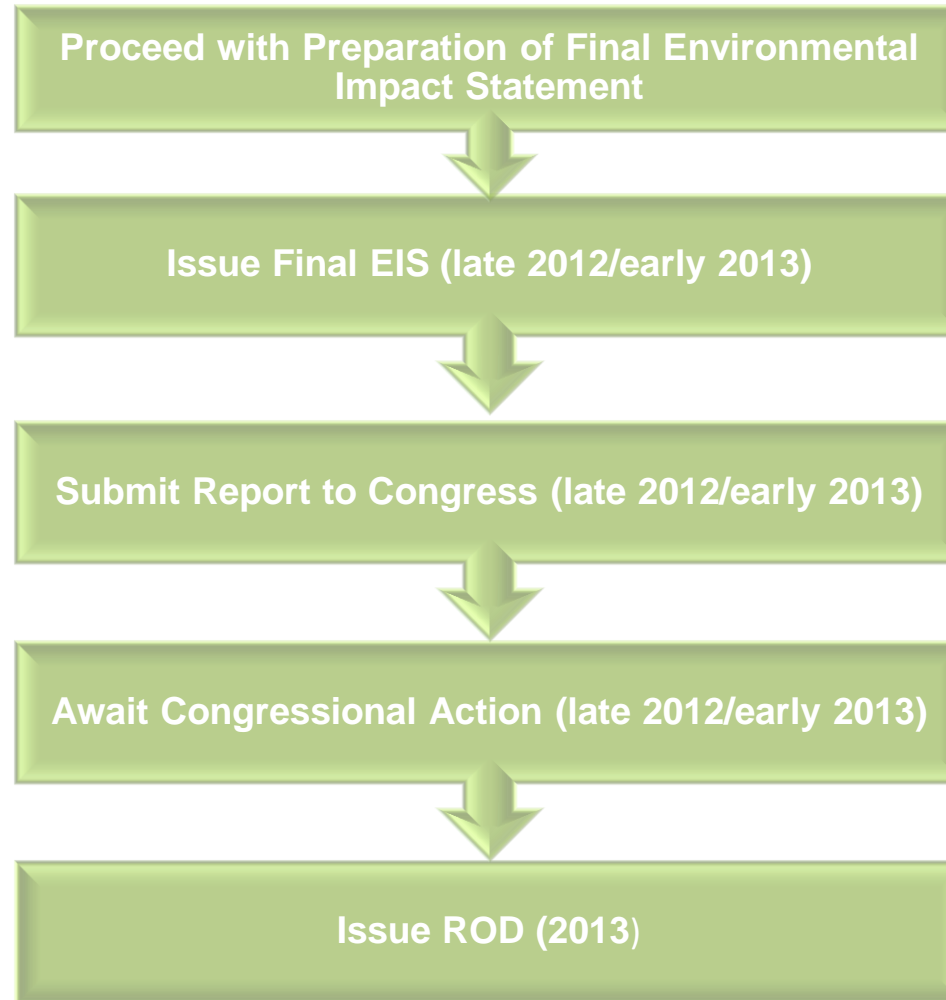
Proceed with Preparation of Final Environmental Impact Statement

Issue Final EIS (late 2012/early 2013)

Submit Report to Congress (late 2012/early 2013)

Await Congressional Action (late 2012/early 2013)

Issue ROD (2013)